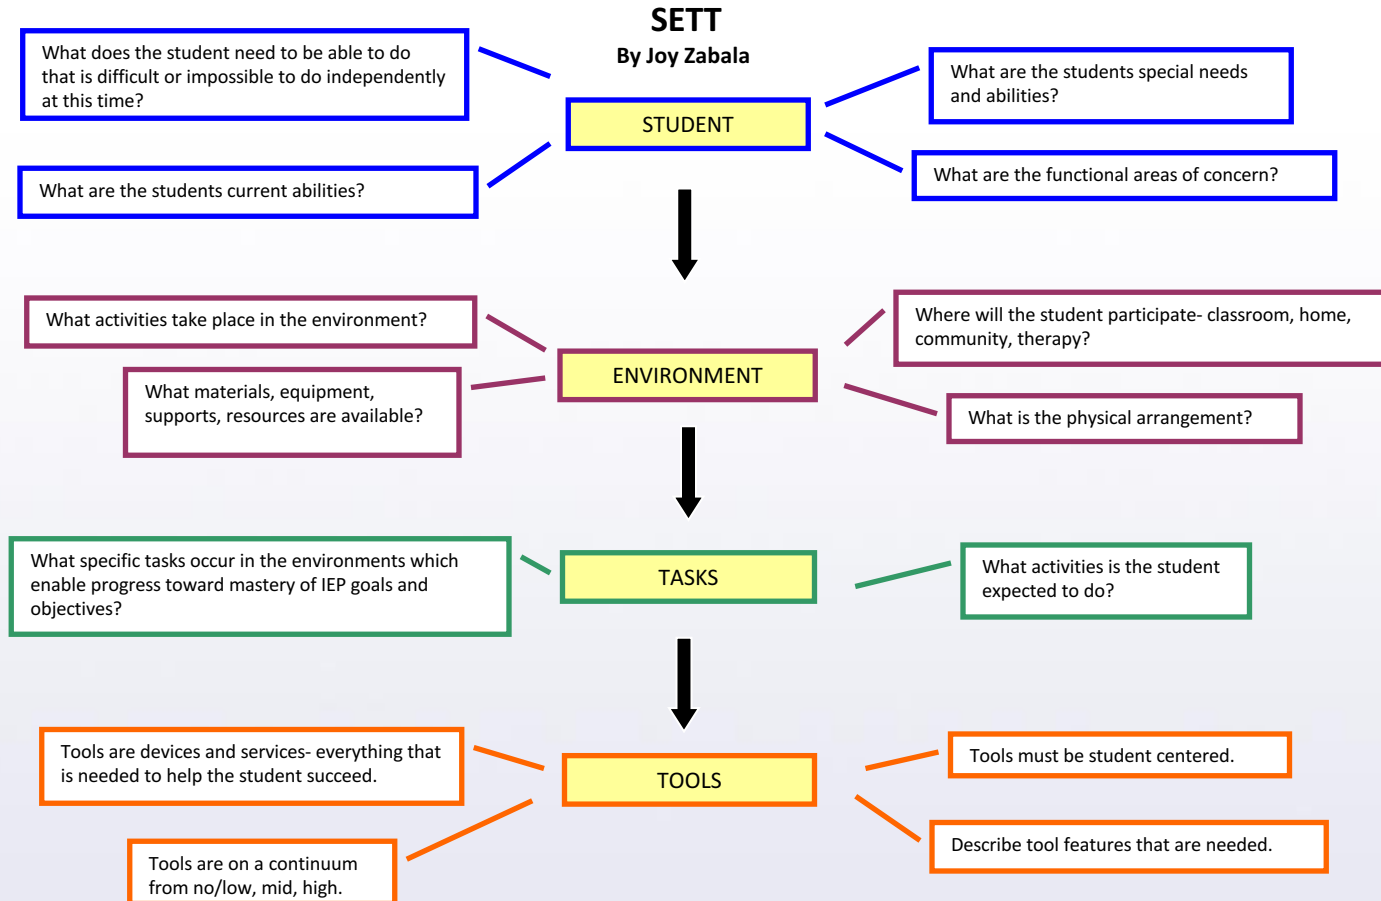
SETT
By Joy Zabala

What does the student need to be able to do that is difficult or impossible to do independently at this time?

What are the students special needs and abilities?

STUDENT

What are the students current abilities?

What are the functional areas of concern?

What activities take place in the environment?

Where will the student participate- classroom, home, community, therapy?

ENVIRONMENT

What materials, equipment, supports, resources are available?

What is the physical arrangement?

What specific tasks occur in the environments which enable progress toward mastery of IEP goals and objectives?

TASKS

What activities is the student expected to do?

Tools are devices and services- everything that is needed to help the student succeed.

TOOLS

Tools must be student centered.

Describe tool features that are needed.

Tools are on a continuum from no/low, mid, high.